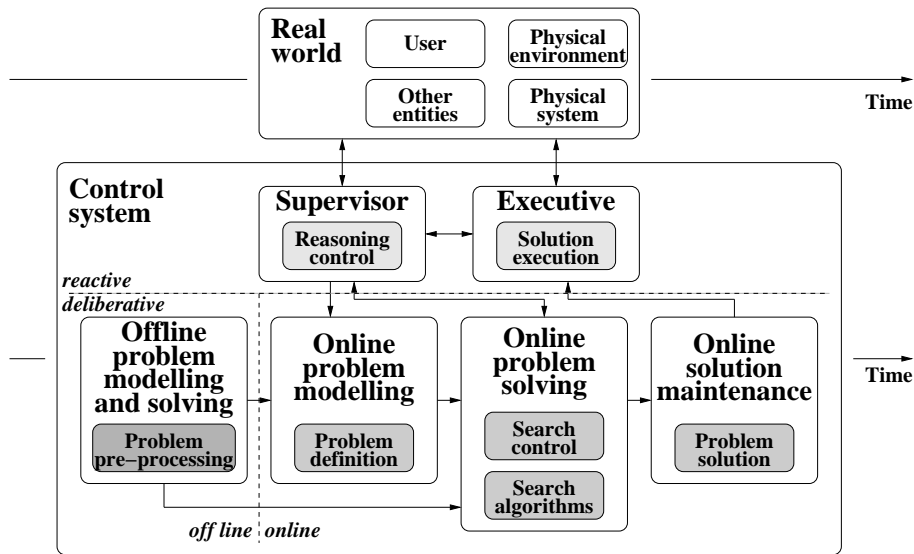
Real world

User

Physical environment

Other entities

Physical system

Time

Control system

Supervisor

Reasoning control

Executive

Solution execution

reactive

deliberative

Offline problem modelling and solving

Problem pre-processing

Online problem modelling

Problem definition

Online problem solving

Search control

Search algorithms

Online solution maintenance

Problem solution

Time

off line

online